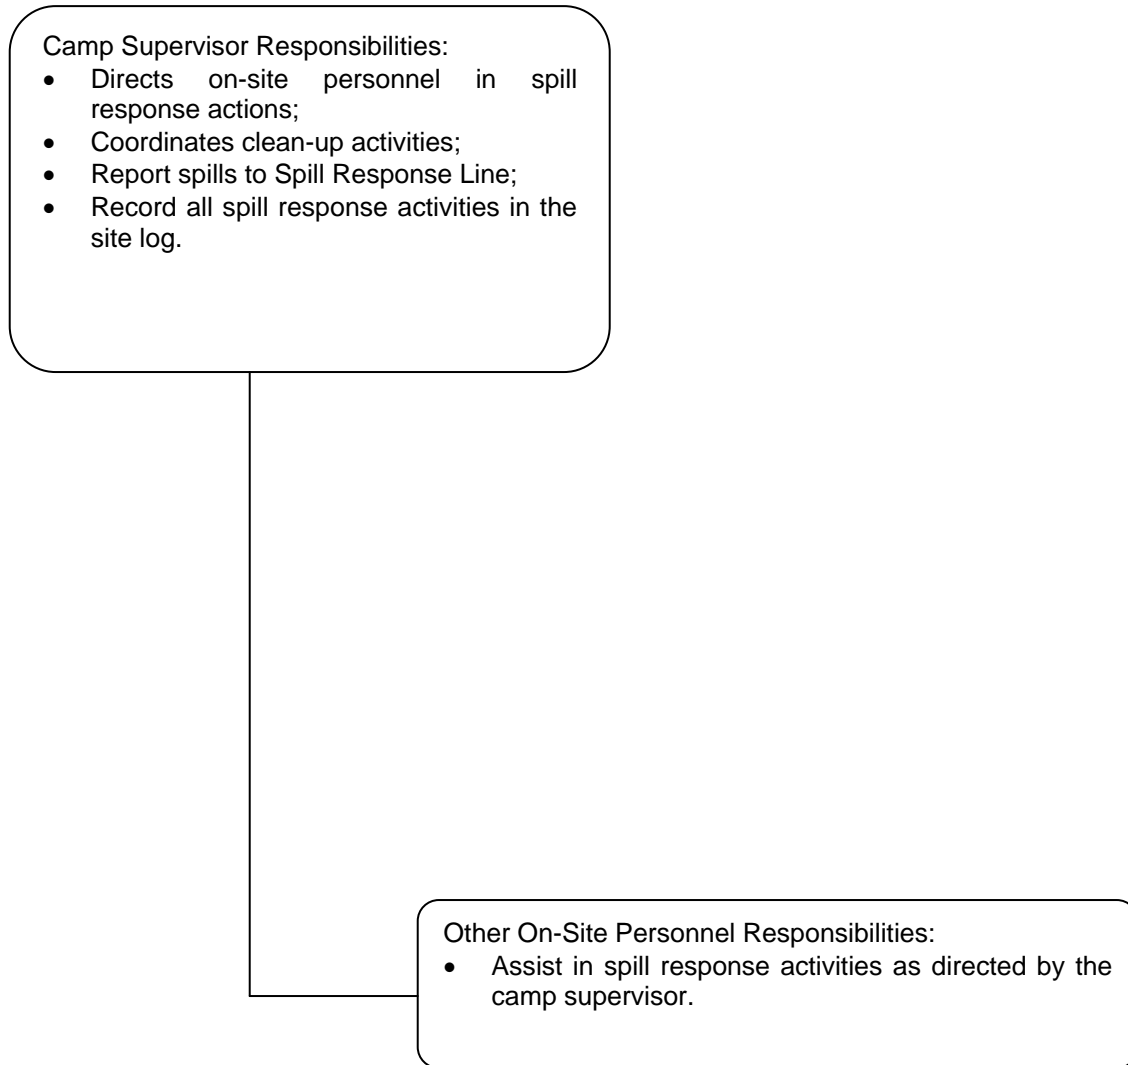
Camp Supervisor Responsibilities:
- Directs on-site personnel in spill response actions;
- Coordinates clean-up activities;
- Report spills to Spill Response Line;
- Record all spill response activities in the site log.

Other On-Site Personnel Responsibilities:
- Assist in spill response activities as directed by the camp supervisor.